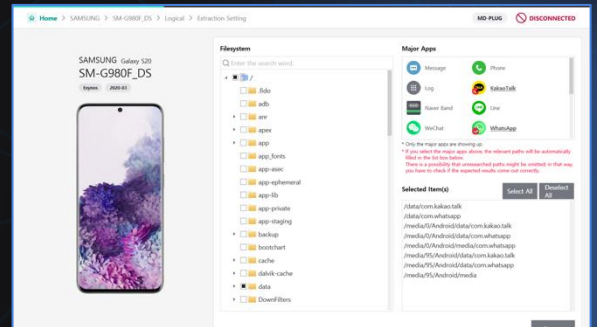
Home > SAMSUNG > SM-G980F_DS > Logical > Extraction Setting

MD-PLUG

DISCONNECTED

SAMSUNG Galaxy S20

SM-G980F_DS

Exynos 2020-03

Filesystem

Enter the search word

/

.fido

adb

are

apex

app

app_fonts

app-asec

app-ephemeral

app-lib

app-private

app-staging

backup

bootchart

cache

dalvik-cache

data

DownFilters

Major Apps

Message

Phone

Log

KakaoTalk

Naver Band

Line

WeChat

WhatsApp

* Only the major apps are showing up.

* If you select the major apps above, the relevant paths will be automatically filled in the list box below.

There is a possibility that unsearched paths might be omitted; in that way, you have to check if the expected results come out correctly.

Selected Item(s)

Select All

Deselect All

/data/com.kakao.talk

/data/com.whatsapp

/media/0/Android/data/com.kakao.talk

/media/0/Android/data/com.whatsapp

/media/0/Android/media/com.whatsapp

/media/95/Android/data/com.kakao.talk

/media/95/Android/data/com.whatsapp

/media/95/Android/media